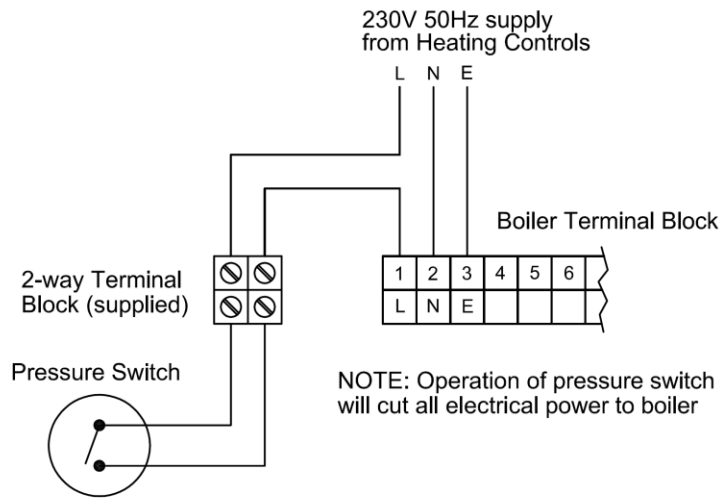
230V 50Hz supply
from Heating Controls

L N E

Boiler Terminal Block

2-way Terminal
Block (supplied)

| 1 | 2 | 3 | 4 | 5 | 6 |
|---|---|---|---|---|---|
| L | N | E | | | |

Pressure Switch

NOTE: Operation of pressure switch will cut all electrical power to boiler